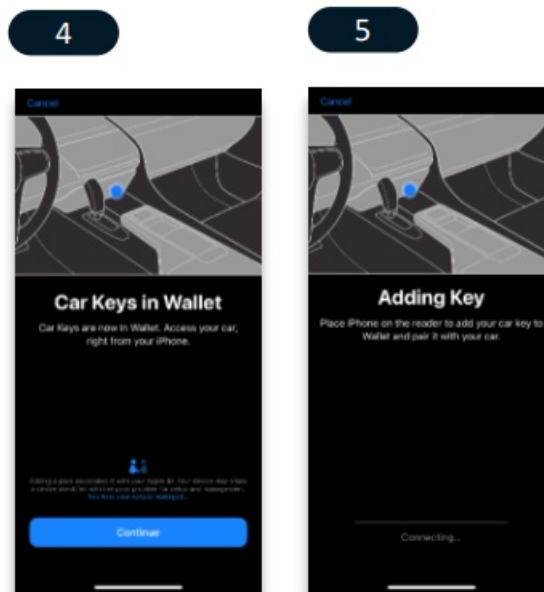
4

Cancel

Car Keys in Wallet

Car Keys are now in Wallet. Access your car, right from your iPhone.

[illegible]

Continue

5

Cancel

Adding Key

Place iPhone on the reader to add your car key to Wallet and pair it with your car.

Connecting...